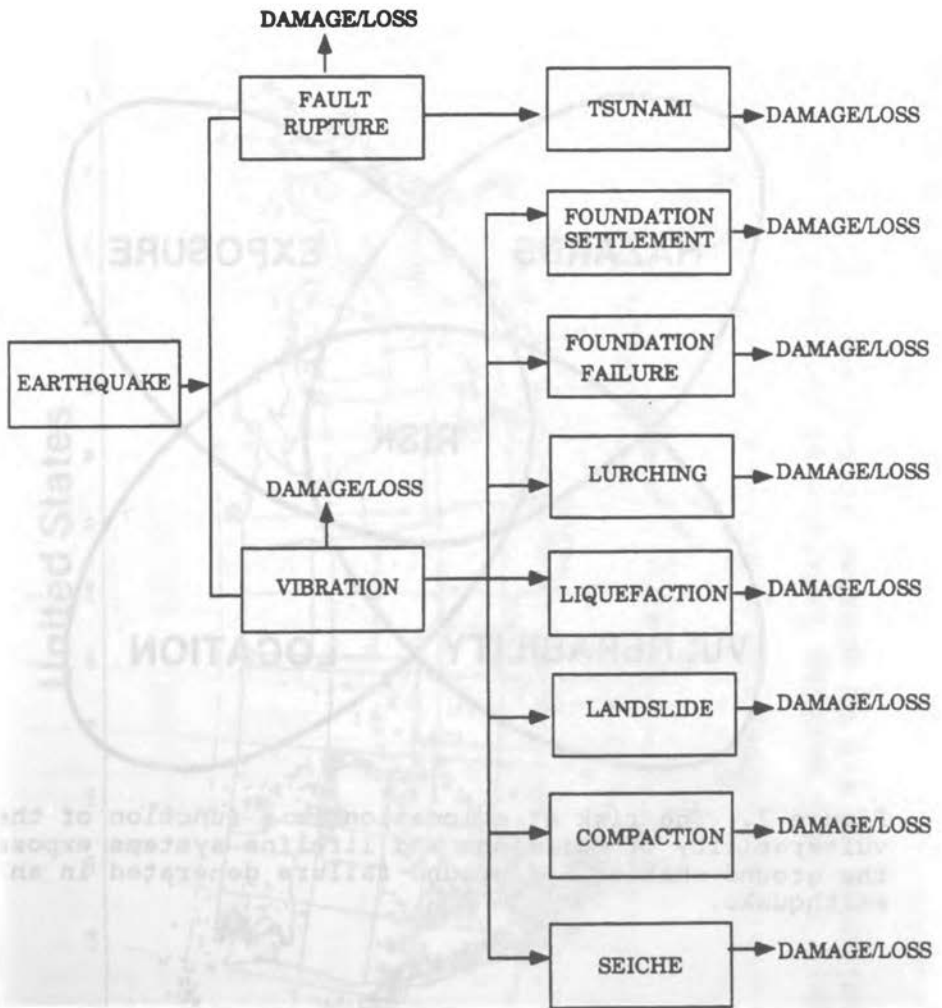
DAMAGE/LOSS

FAULT RUPTURE

TSUNAMI

DAMAGE/LOSS

FOUNDATION SETTLEMENT

DAMAGE/LOSS

FOUNDATION FAILURE

DAMAGE/LOSS

EARTHQUAKE

LURCHING

DAMAGE/LOSS

DAMAGE/LOSS

VIBRATION

LIQUEFACTION

DAMAGE/LOSS

LANDSLIDE

DAMAGE/LOSS

COMPACTION

DAMAGE/LOSS

SEICHE

DAMAGE/LOSS